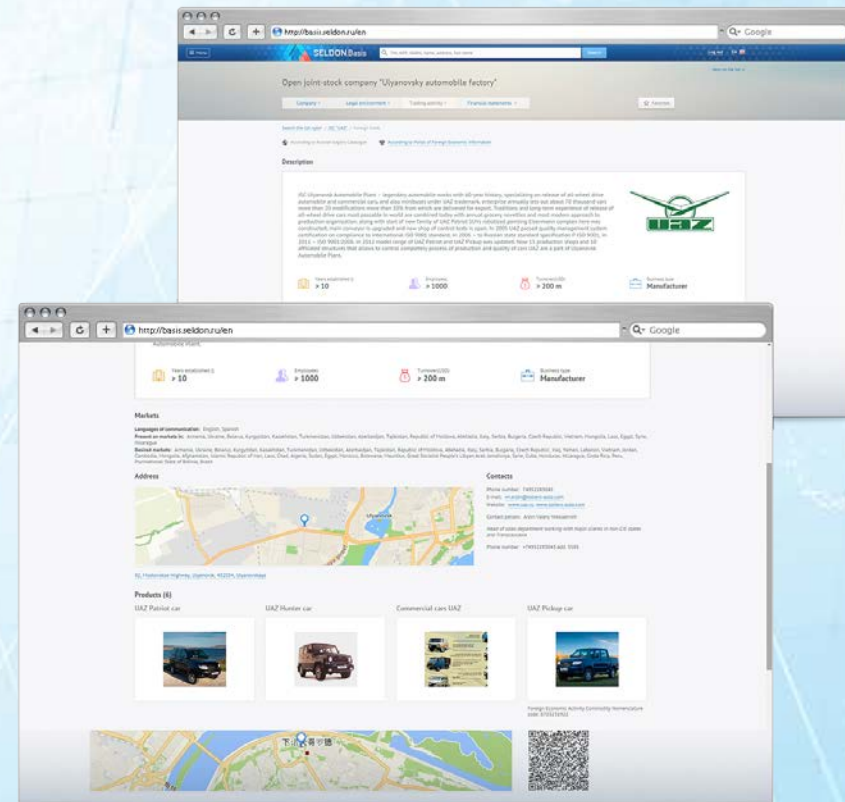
http://basis.seldon.ru/en

Google

SELDON.Basis

Open joint-stock company "Ulyanovsky automobile factory"

Company

Legal environment

Trading activity

Financial statements

Description

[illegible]

UAZ

Years established
> 10

Employees
> 1000

Turnover(USD)
> 200 m

Business type
Manufacturer

http://basis.seldon.ru/en

Google

Years established
> 10

Employees
> 1000

Turnover(USD)
> 200 m

Business type
Manufacturer

Markets

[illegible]

Address

Contacts

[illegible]

Products (6)

UAZ Patriot car

UAZ Hunter car

Commercial cars UAZ

UAZ Pickup car

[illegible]